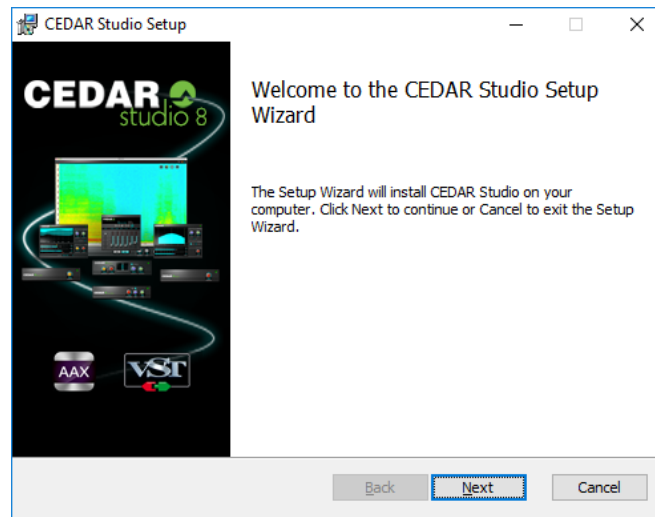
CEDAR Studio Setup

CEDAR studio 8

AAX

VST

Welcome to the CEDAR Studio Setup Wizard

The Setup Wizard will install CEDAR Studio on your computer. Click Next to continue or Cancel to exit the Setup Wizard.

Back

Next

Cancel